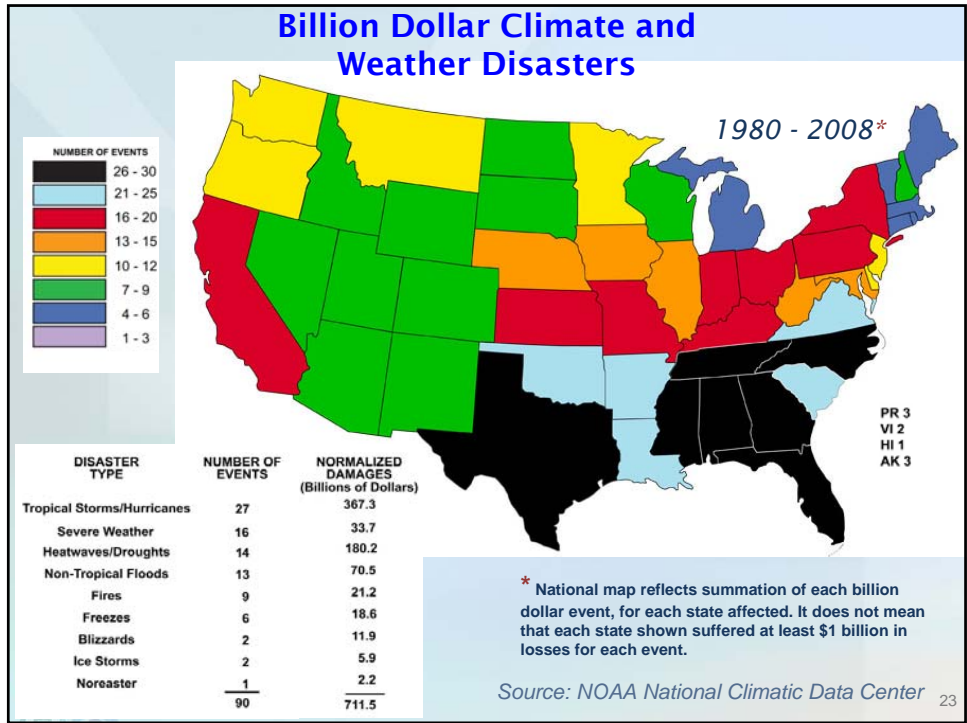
Billion Dollar Climate and Weather Disasters

1980 - 2008*

NUMBER OF EVENTS
26 - 30
21 - 25
16 - 20
13 - 15
10 - 12
7 - 9
4 - 6
1 - 3

PR 3
VI 2
HI 1
AK 3

| DISASTER TYPE | NUMBER OF EVENTS | NORMALIZED DAMAGES (Billions of Dollars) |
|---|---|---|
| Tropical Storms/Hurricanes | 27 | 367.3 |
| Severe Weather | 16 | 33.7 |
| Heatwaves/Droughts | 14 | 180.2 |
| Non-Tropical Floods | 13 | 70.5 |
| Fires | 9 | 21.2 |
| Freezes | 6 | 18.6 |
| Blizzards | 2 | 11.9 |
| Ice Storms | 2 | 5.9 |
| Noreaster | 1 | 2.2 |
| | 90 | 711.5 |

* National map reflects summation of each billion dollar event, for each state affected. It does not mean that each state shown suffered at least $1 billion in losses for each event.

Source: NOAA National Climatic Data Center

23